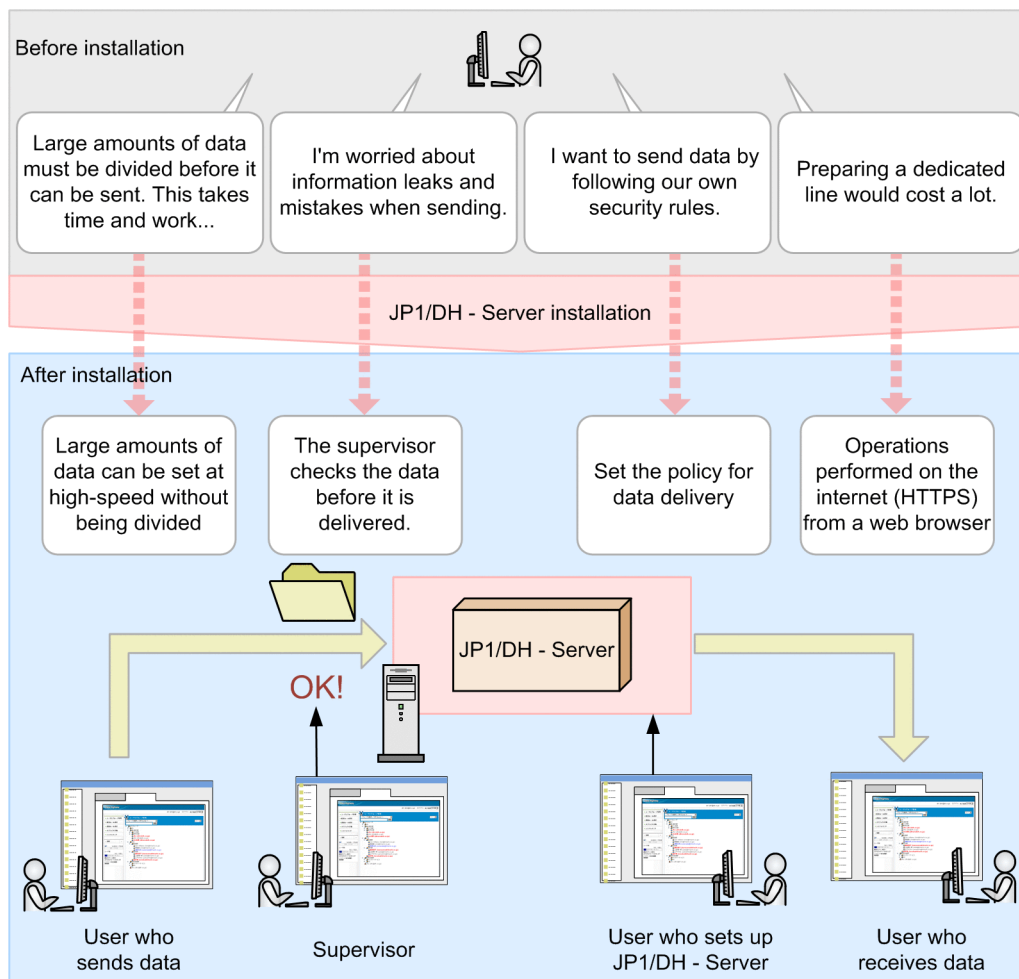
Before installation

Large amounts of data must be divided before it can be sent. This takes time and work...

I'm worried about information leaks and mistakes when sending.

I want to send data by following our own security rules.

Preparing a dedicated line would cost a lot.

JP1/DH - Server installation

After installation

Large amounts of data can be set at high-speed without being divided

The supervisor checks the data before it is delivered.

Set the policy for data delivery

Operations performed on the internet (HTTPS) from a web browser

JP1/DH - Server

OK!

User who sends data

Supervisor

User who sets up JP1/DH - Server

User who receives data